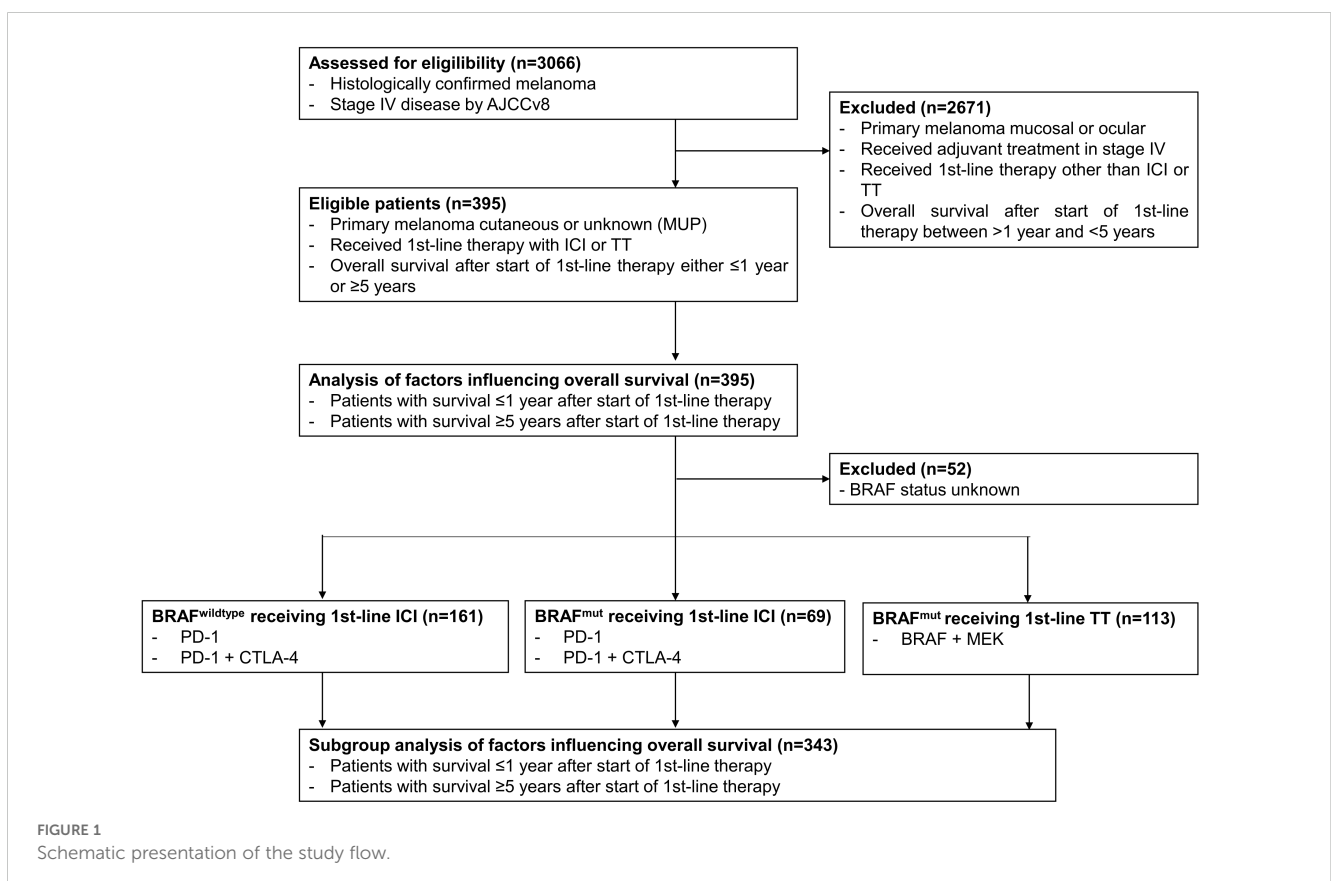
**Assessed for eligibility (n=3066)**
- Histologically confirmed melanoma
- Stage IV disease by AJCCv8

**Excluded (n=2671)**
- Primary melanoma mucosal or ocular
- Received adjuvant treatment in stage IV
- Received 1st-line therapy other than ICI or TT
- Overall survival after start of 1st-line therapy between >1 year and <5 years

**Eligible patients (n=395)**
- Primary melanoma cutaneous or unknown (MUP)
- Received 1st-line therapy with ICI or TT
- Overall survival after start of 1st-line therapy either ≤1 year or ≥5 years

**Analysis of factors influencing overall survival (n=395)**
- Patients with survival ≤1 year after start of 1st-line therapy
- Patients with survival ≥5 years after start of 1st-line therapy

**Excluded (n=52)**
- BRAF status unknown

**BRAF$^{wildtype}$ receiving 1st-line ICI (n=161)**
- PD-1
- PD-1 + CTLA-4

**BRAF$^{mut}$ receiving 1st-line ICI (n=69)**
- PD-1
- PD-1 + CTLA-4

**BRAF$^{mut}$ receiving 1st-line TT (n=113)**
- BRAF + MEK

**Subgroup analysis of factors influencing overall survival (n=343)**
- Patients with survival ≤1 year after start of 1st-line therapy
- Patients with survival ≥5 years after start of 1st-line therapy

FIGURE 1
Schematic presentation of the study flow.